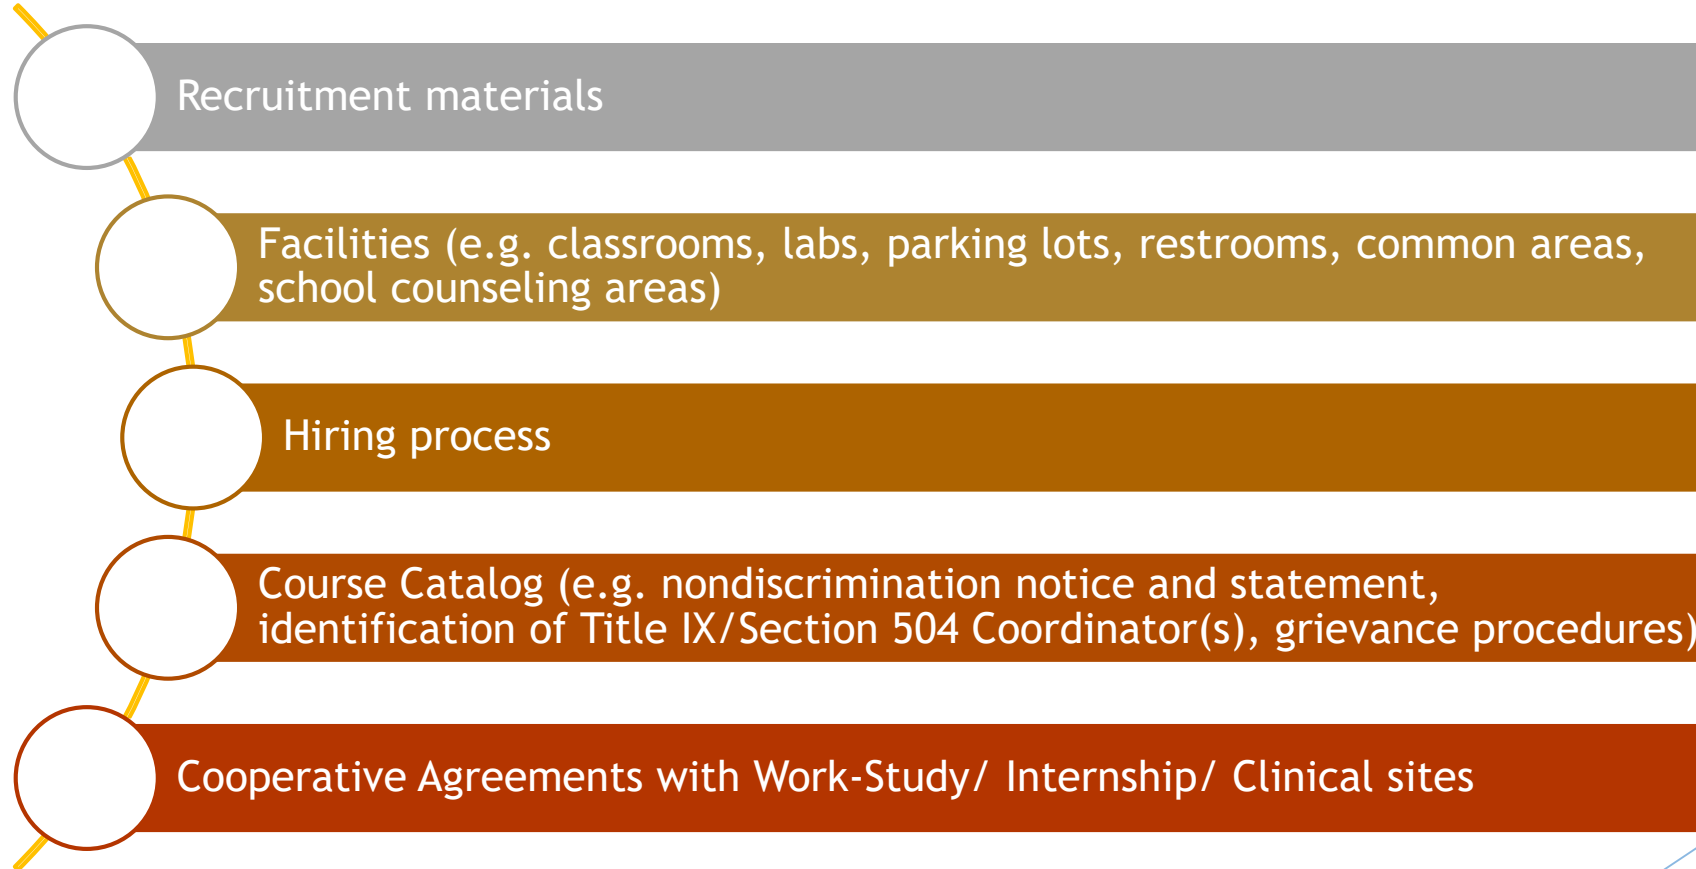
Recruitment materials

Facilities (e.g. classrooms, labs, parking lots, restrooms, common areas, school counseling areas)

Hiring process

Course Catalog (e.g. nondiscrimination notice and statement, identification of Title IX/Section 504 Coordinator(s), grievance procedures)

Cooperative Agreements with Work-Study/ Internship/ Clinical sites